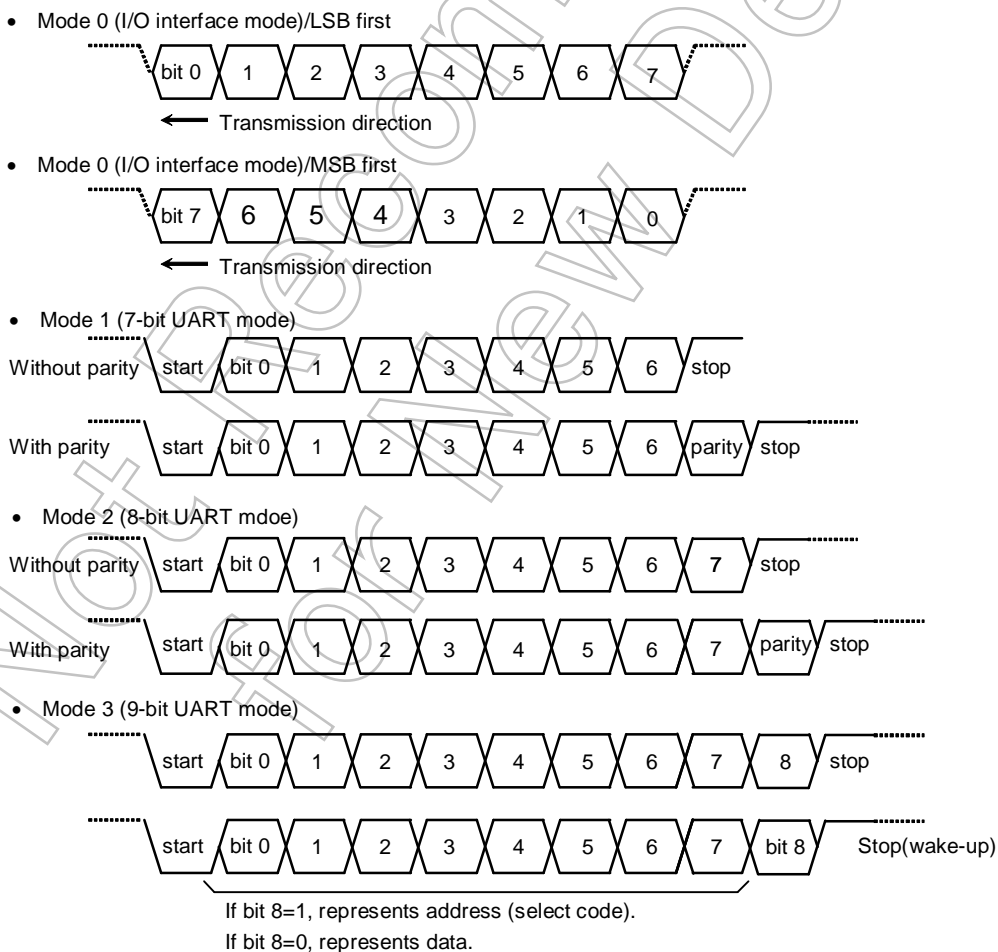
• Mode 0 (I/O interface mode)/LSB first

bit 0 1 2 3 4 5 6 7

Transmission direction

• Mode 0 (I/O interface mode)/MSB first

bit 7 6 5 4 3 2 1 0

Transmission direction

• Mode 1 (7-bit UART mode)

Without parity start bit 0 1 2 3 4 5 6 stop

With parity start bit 0 1 2 3 4 5 6 parity stop

• Mode 2 (8-bit UART mdoe)

Without parity start bit 0 1 2 3 4 5 6 7 stop

With parity start bit 0 1 2 3 4 5 6 7 parity stop

• Mode 3 (9-bit UART mode)

start bit 0 1 2 3 4 5 6 7 8 stop

start bit 0 1 2 3 4 5 6 7 bit 8 Stop(wake-up)

If bit 8=1, represents address (select code).
If bit 8=0, represents data.